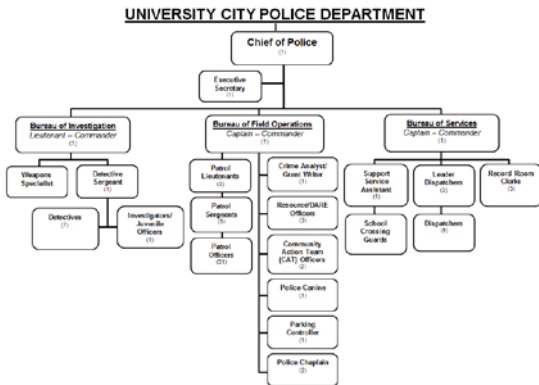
UNIVERSITY CITY POLICE DEPARTMENT

Chief of Police
(1)

Executive Secretary
(1)

Bureau of Investigation
Lieutenant – Commander
(1)

Weapons Specialist

Detective Sergeant
(1)

Detectives
(7)

Investigators/ Juvenile Officers
(1)

Bureau of Field Operations
Captain – Commander
(1)

Patrol Lieutenants
(3)

Patrol Sergeants
(5)

Patrol Officers
(31)

Crime Analyst/ Grant Writer
(1)

Resource/DARE Officers
(3)

Community Action Team (CAT) Officers
(2)

Police Canine
(1)

Parking Controller
(1)

Police Chaplain
(2)

Bureau of Services
Captain – Commander
(1)

Support Service Assistant
(1)

School Crossing Guards

Leader Dispatchers
(2)

Dispatchers
(9)

Record Room Clerks
(3)